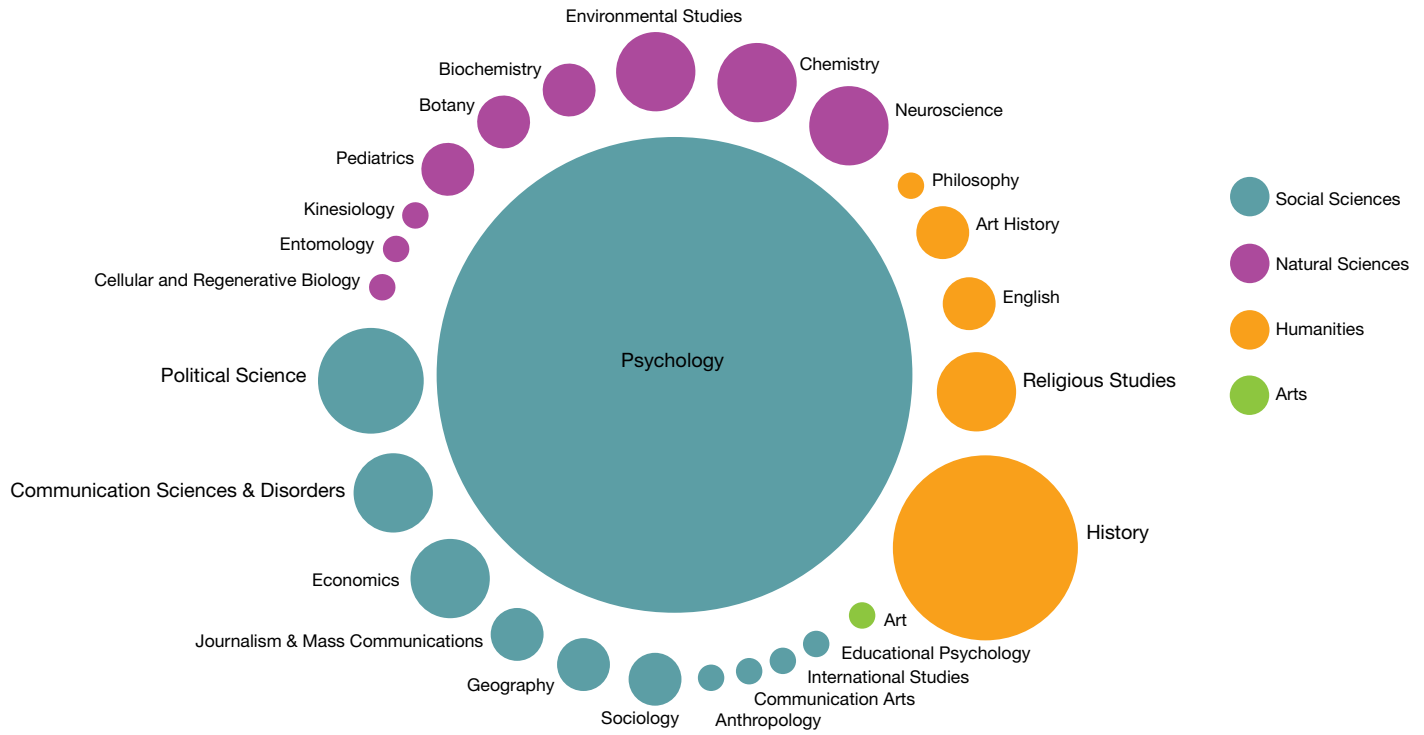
Environmental Studies
Biochemistry
Chemistry
Botany
Neuroscience
Pediatrics
Philosophy
Kinesiology
Art History
Entomology
Cellular and Regenerative Biology
English
Psychology
Political Science
Religious Studies
Communication Sciences & Disorders
History
Economics
Art
Journalism & Mass Communications
Educational Psychology
International Studies
Geography
Communication Arts
Sociology
Anthropology

Social Sciences
Natural Sciences
Humanities
Arts